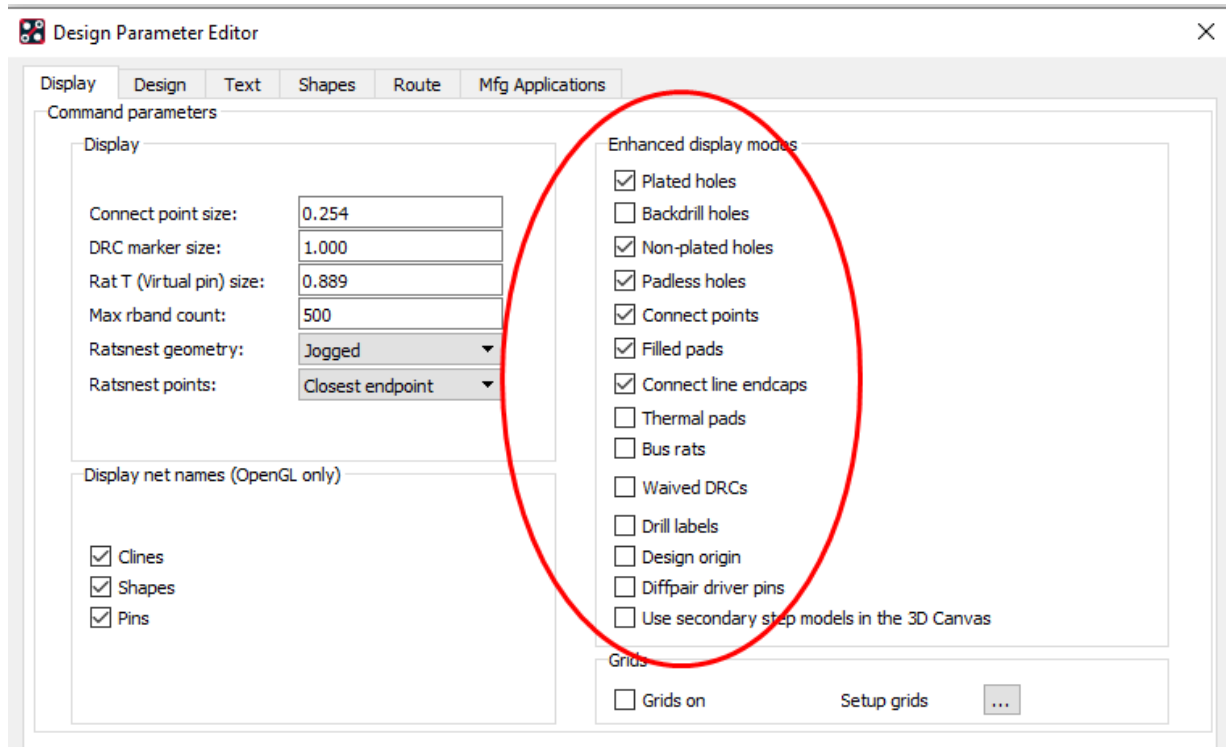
Design Parameter Editor

Display | Design | Text | Shapes | Route | Mfg Applications

Command parameters

Display

Connect point size: 0.254
DRC marker size: 1.000
Rat T (Virtual pin) size: 0.889
Max rband count: 500
Ratsnest geometry: Jogged
Ratsnest points: Closest endpoint

Display net names (OpenGL only)

☑ Clines
☑ Shapes
☑ Pins

Enhanced display modes

☑ Plated holes
☐ Backdrill holes
☑ Non-plated holes
☑ Padless holes
☑ Connect points
☑ Filled pads
☑ Connect line endcaps
☐ Thermal pads
☐ Bus rats
☐ Waived DRCs
☐ Drill labels
☐ Design origin
☐ Diffpair driver pins
☐ Use secondary step models in the 3D Canvas

Grids

☐ Grids on
Setup grids ...